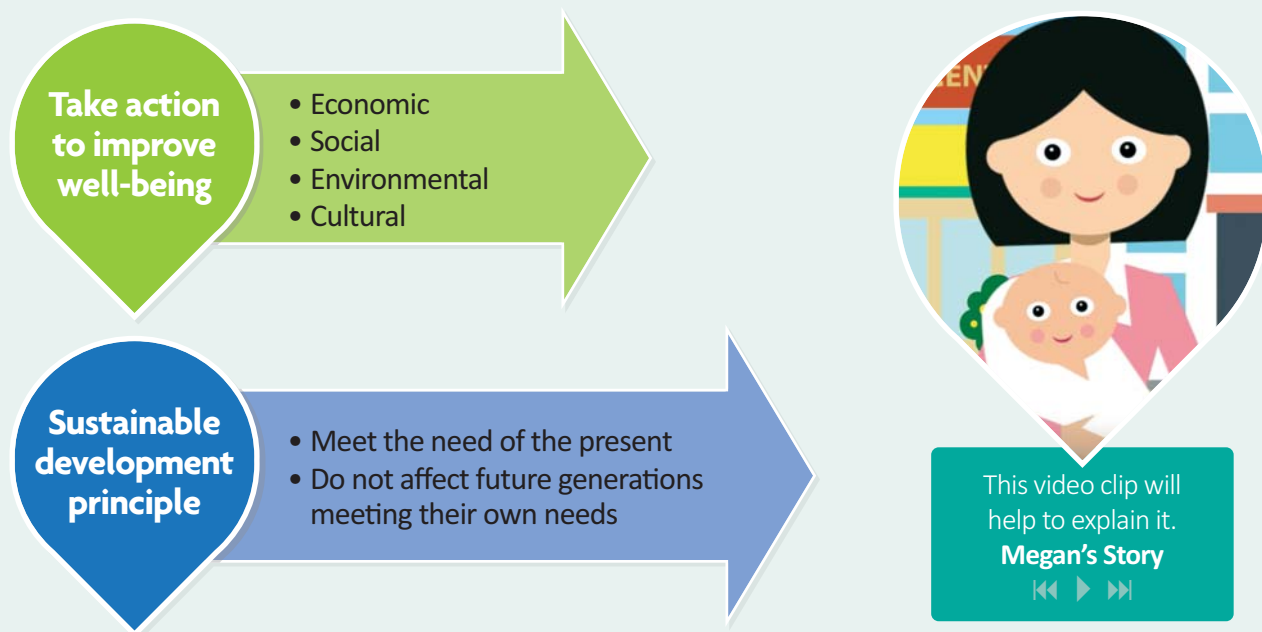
Take action to improve well-being

• Economic
• Social
• Environmental
• Cultural

Sustainable development principle

• Meet the need of the present
• Do not affect future generations meeting their own needs

This video clip will help to explain it.
**Megan's Story**